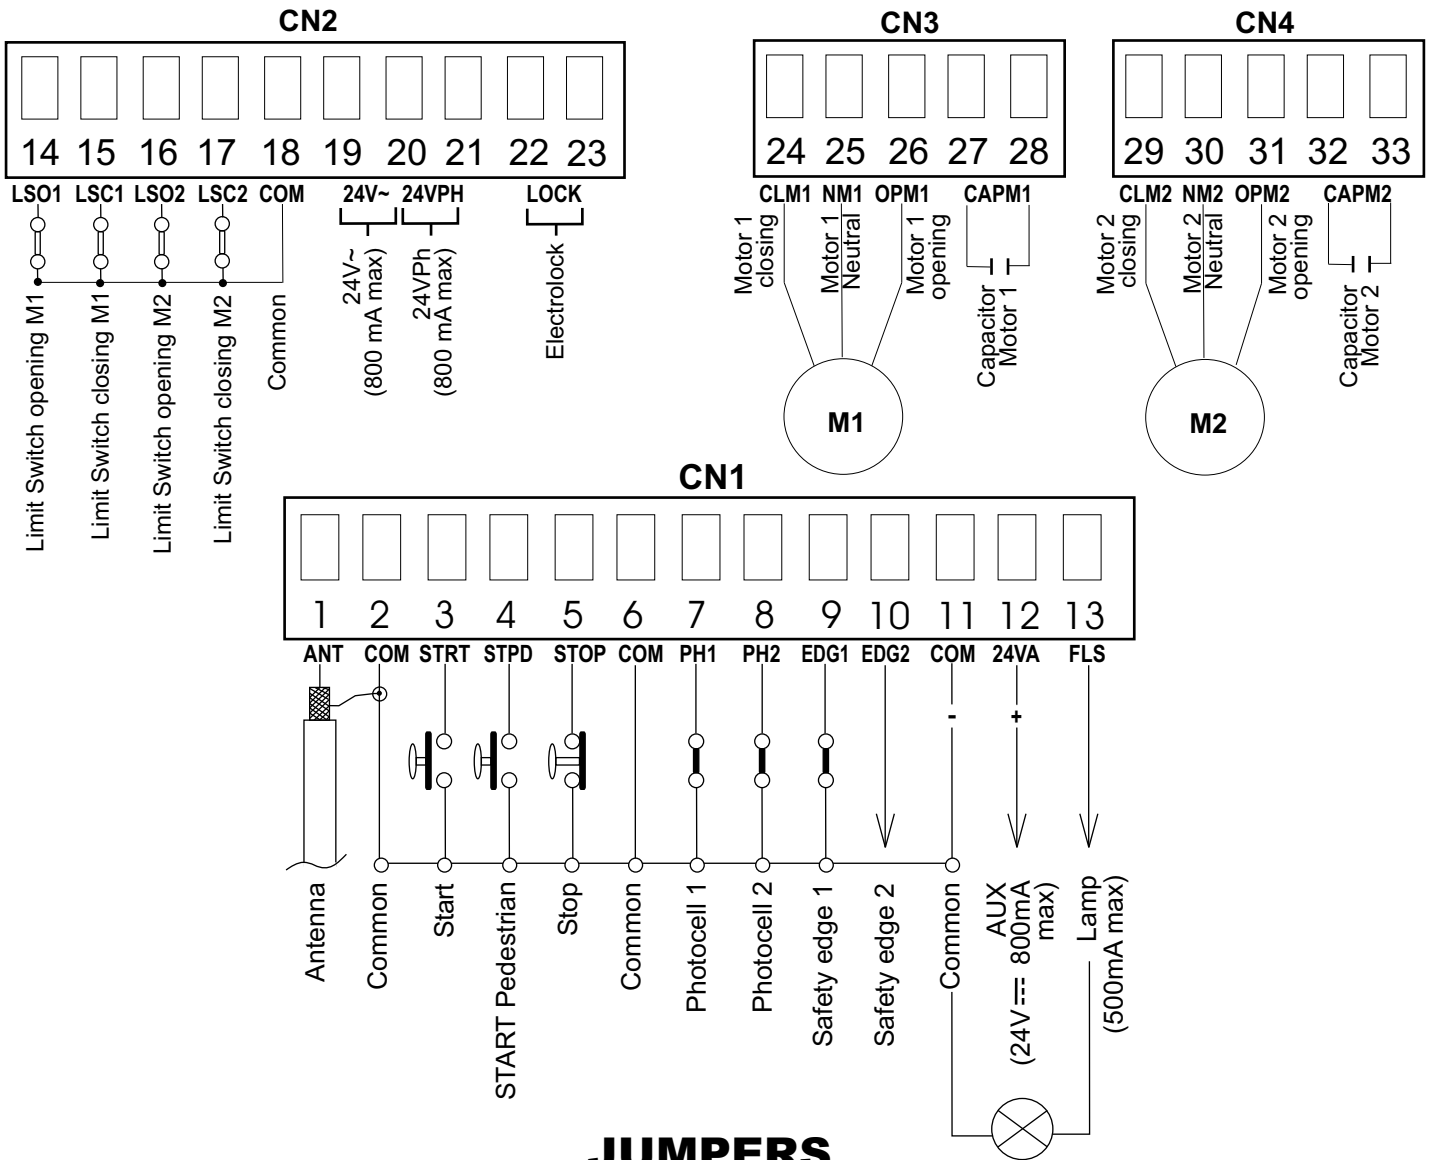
CN2

14 15 16 17 18 19 20 21 22 23

LSO1 LSC1 LSO2 LSC2 COM 24V~ 24VPH LOCK

Limit Switch opening M1
Limit Switch closing M1
Limit Switch opening M2
Limit Switch closing M2
Common
24V~ (800 mA max)
24VPh (800 mA max)
Electrolock

CN3

24 25 26 27 28

CLM1 NM1 OPM1 CAPM1

Motor 1 closing
Motor 1 Neutral
Motor 1 opening
Capacitor Motor 1

M1

CN4

29 30 31 32 33

CLM2 NM2 OPM2 CAPM2

Motor 2 closing
Motor 2 Neutral
Motor 2 opening
Capacitor Motor 2

M2

CN1

1 2 3 4 5 6 7 8 9 10 11 12 13

ANT COM STRT STPD STOP COM PH1 PH2 EDG1 EDG2 COM 24VA FLS

- +

Antenna
Common
Start
START Pedestrian
Stop
Common
Photocell 1
Photocell 2
Safety edge 1
Safety edge 2
Common
AUX (24V ⎓ 800mA max)
Lamp (500mA max)

JUMPERS